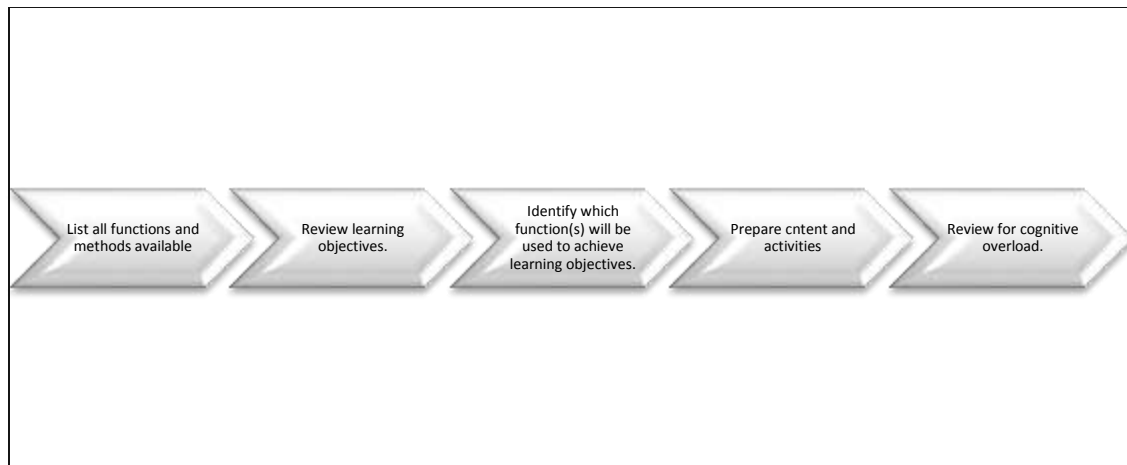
List all functions and methods available

Review learning objectives.

Identify which function(s) will be used to achieve learning objectives.

Prepare cntent and activities

Review for cognitive overload.